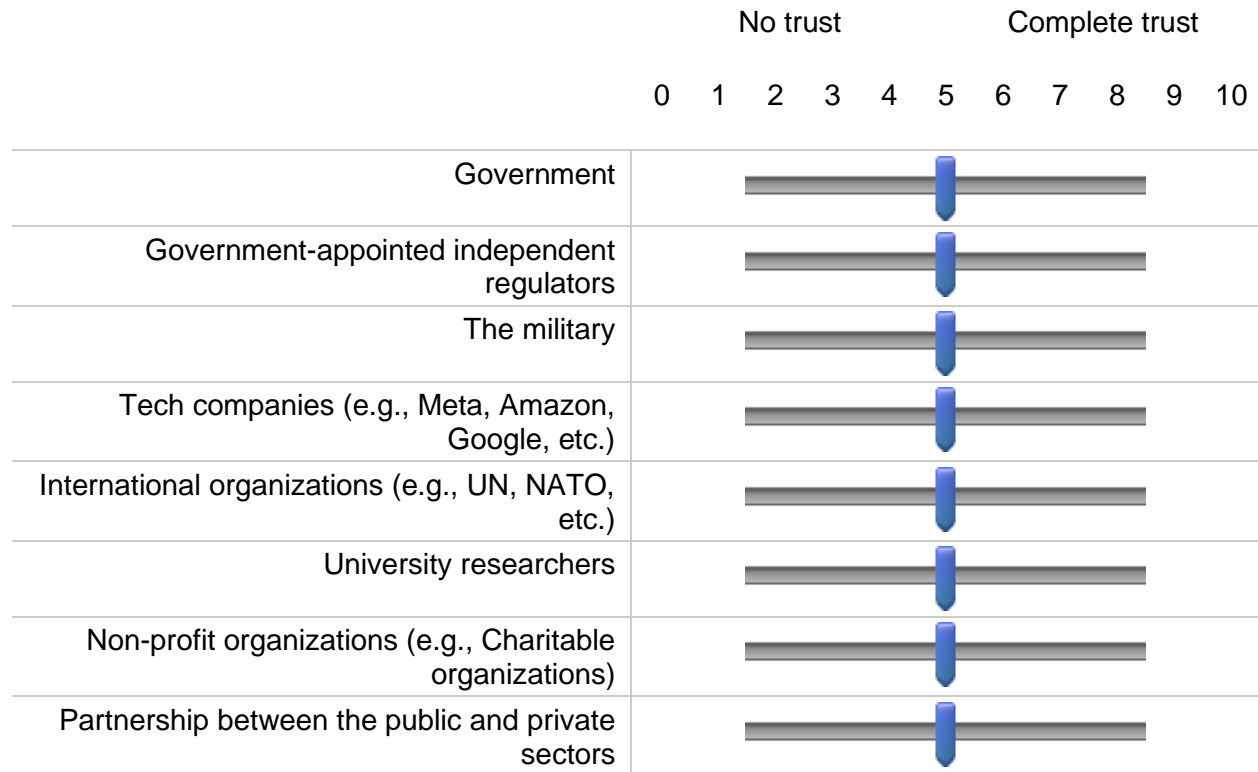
No trust Complete trust

0 1 2 3 4 5 6 7 8 9 10

Government

Government-appointed independent regulators

The military

Tech companies (e.g., Meta, Amazon, Google, etc.)

International organizations (e.g., UN, NATO, etc.)

University researchers

Non-profit organizations (e.g., Charitable organizations)

Partnership between the public and private sectors